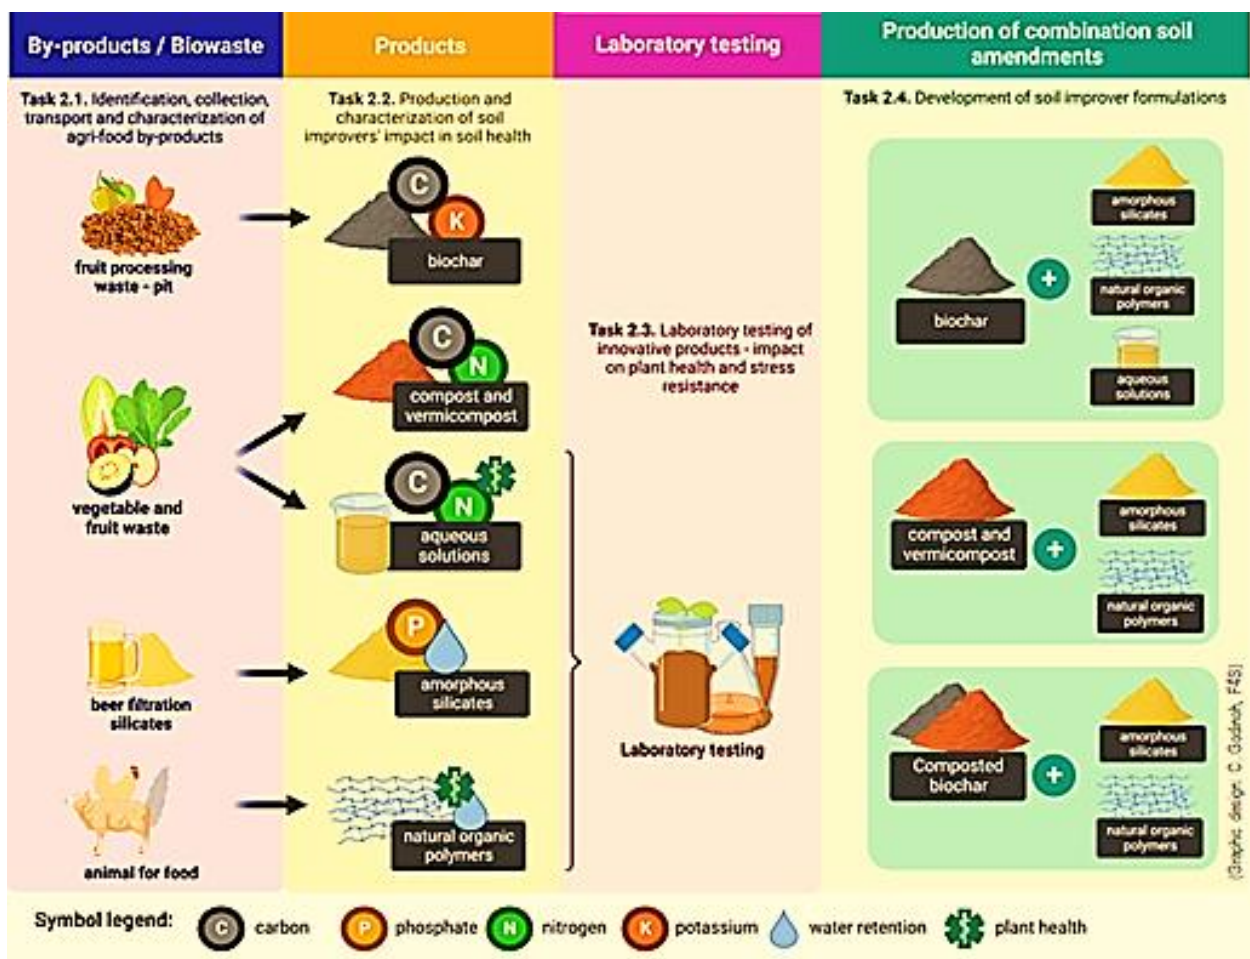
By-products / Biowaste

Task 2.1. Identification, collection, transport and characterization of agri-food by-products

fruit processing waste - pit

vegetable and fruit waste

beer filtration silicates

animal for food

Products

Task 2.2. Production and characterization of soil improvers' impact in soil health

C K biochar

C N compost and vermicompost

C N aqueous solutions

P amorphous silicates

natural organic polymers

Laboratory testing

Task 2.3. Laboratory testing of innovative products - impact on plant health and stress resistance

Laboratory testing

Production of combination soil amendments

Task 2.4. Development of soil improver formulations

biochar + amorphous silicates, natural organic polymers, aqueous solutions

compost and vermicompost + amorphous silicates, natural organic polymers

Composted biochar + amorphous silicates, natural organic polymers

(Graphic design: C. Godinch, F4S)

Symbol legend: C carbon P phosphate N nitrogen K potassium water retention plant health